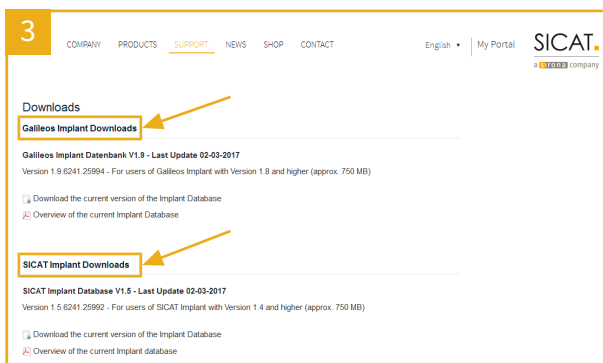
3

COMPANY PRODUCTS SUPPORT NEWS SHOP CONTACT

English ▾ | My Portal

SICAT.
a sirona company

Downloads

Galileos Implant Downloads

Galileos Implant Datenbank V1.9 - Last Update 02-03-2017

Version 1.9.6241.25994 - For users of Galileos Implant with Version 1.8 and higher (approx. 750 MB)

Download the current version of the Implant Database

Overview of the current Implant Database

SICAT Implant Downloads

SICAT Implant Database V1.5 - Last Update 02-03-2017

Version 1.5.6241.25992 - For users of SICAT Implant with Version 1.4 and higher (approx. 750 MB)

Download the current version of the Implant Database

Overview of the current Implant database